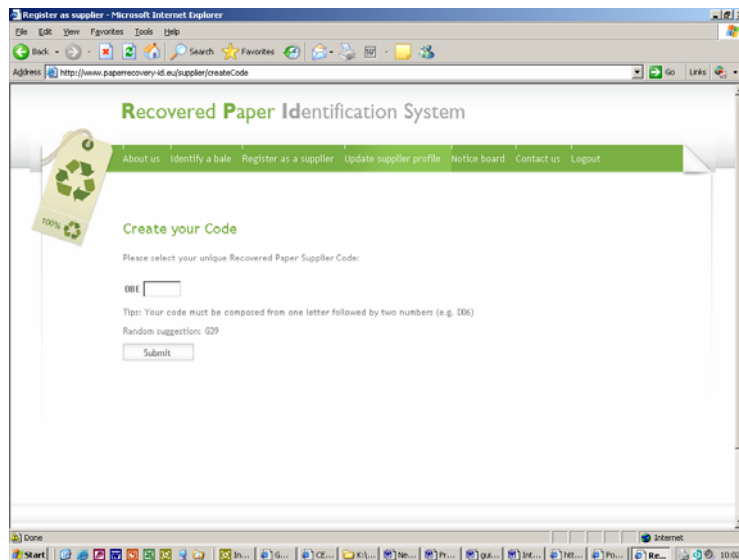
Register as supplier - Microsoft Internet Explorer

File Edit View Favorites Tools Help

Back Search Favorites

Address http://www.paperrecovery-id.eu/supplier/createCode

Go Links

Recovered Paper Identification System

100%

About us Identify a bale Register as a supplier Update supplier profile Notice board Contact us Logout

Create your Code

Please select your unique Recovered Paper Supplier Code:

0BE

Tips: Your code must be composed from one letter followed by two numbers (e.g. D06)

Random suggestion: G39

Submit

Done

Internet

Start In... G... CE... K:\... Ne... Pr... gui... Int... htt... Po... Re... 10:02